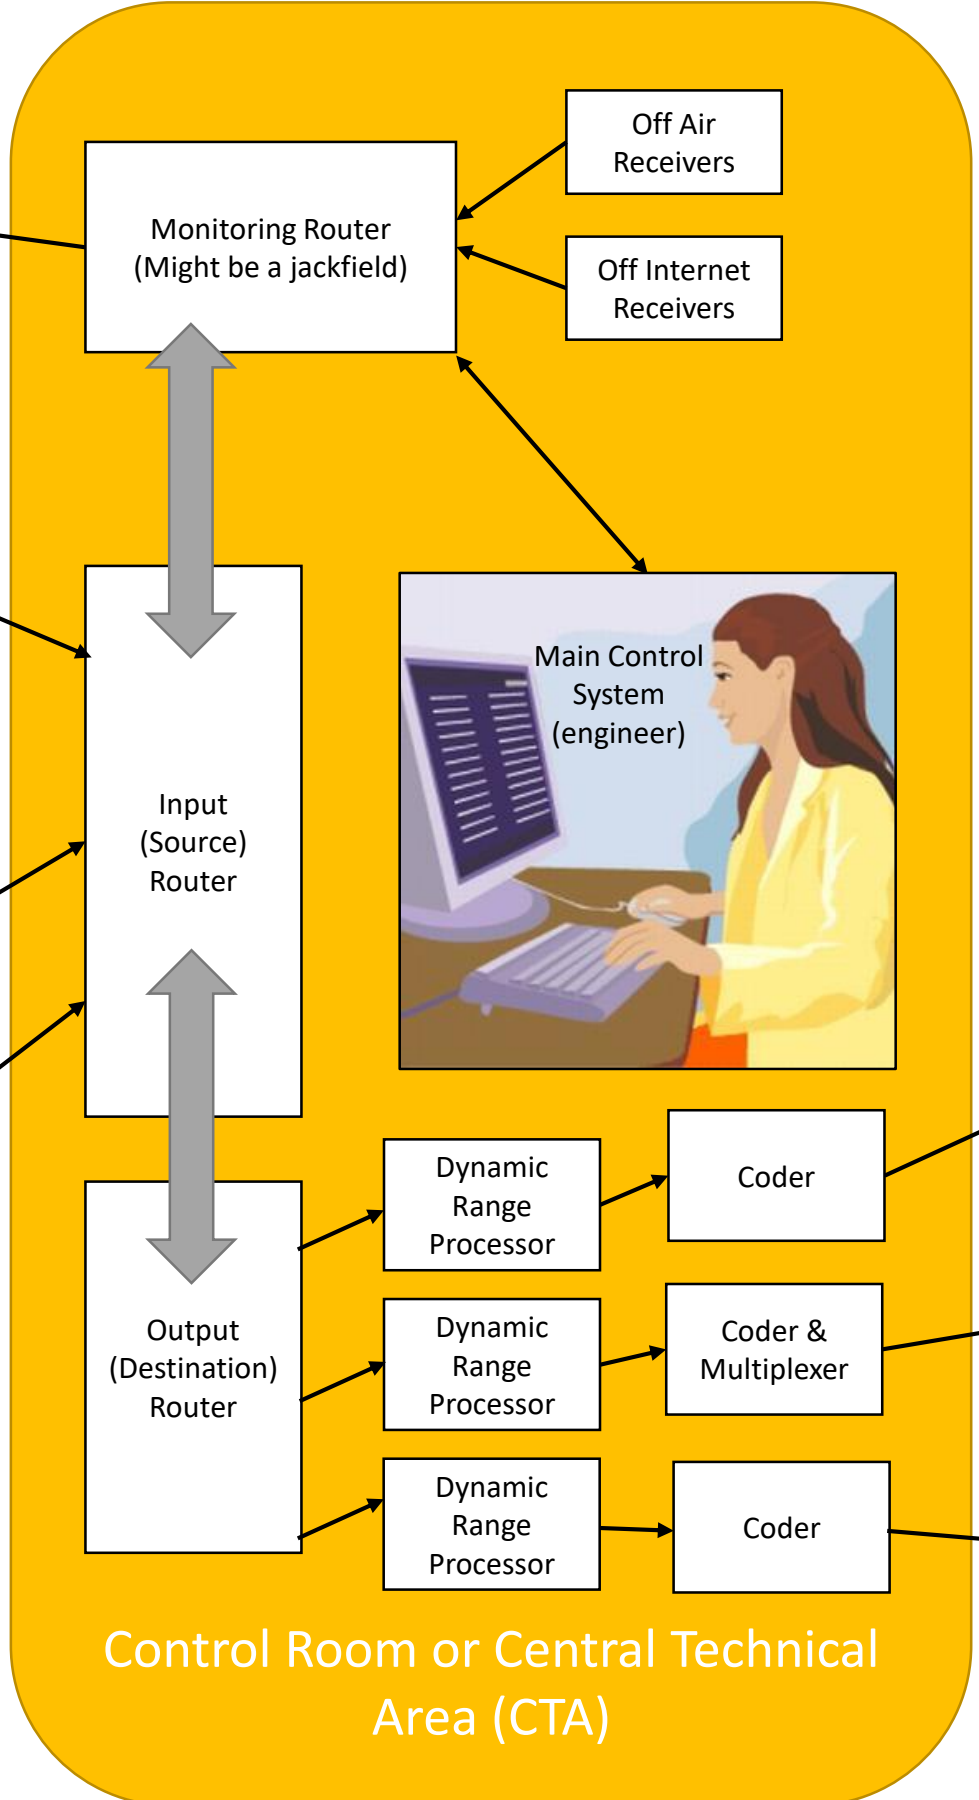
Off Air Receivers

Monitoring Router (Might be a jackfield)

Off Internet Receivers

Main Control System (engineer)

Input (Source) Router

Dynamic Range Processor

Coder

Dynamic Range Processor

Coder & Multiplexer

Output (Destination) Router

Dynamic Range Processor

Coder

Control Room or Central Technical Area (CTA)